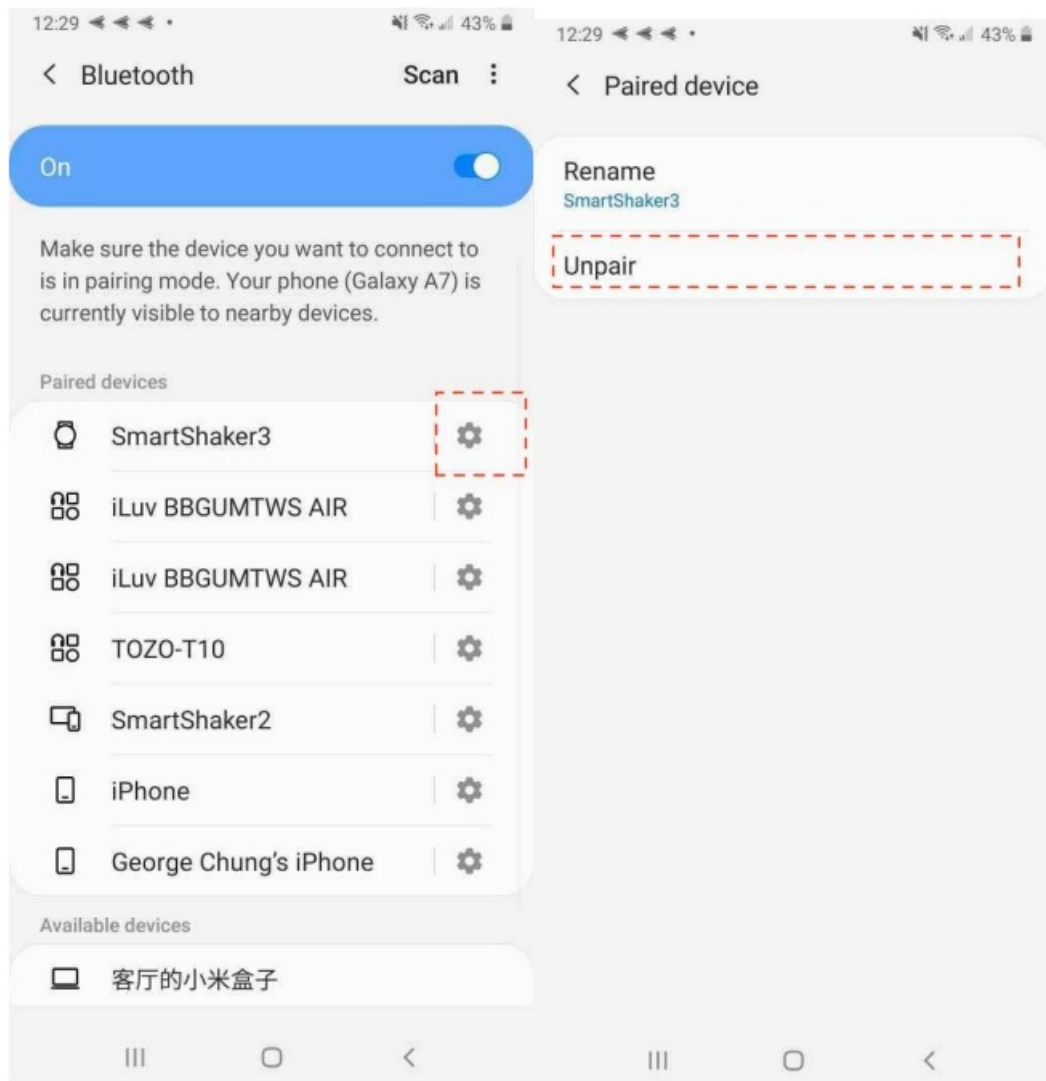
12:29 43%

< Bluetooth Scan ⋮

On

Make sure the device you want to connect to is in pairing mode. Your phone (Galaxy A7) is currently visible to nearby devices.

Paired devices

SmartShaker3

iLuv BBGUMTWS AIR

iLuv BBGUMTWS AIR

TOZO-T10

SmartShaker2

iPhone

George Chung's iPhone

Available devices

客厅的小米盒子

12:29 43%

< Paired device

Rename
SmartShaker3

Unpair